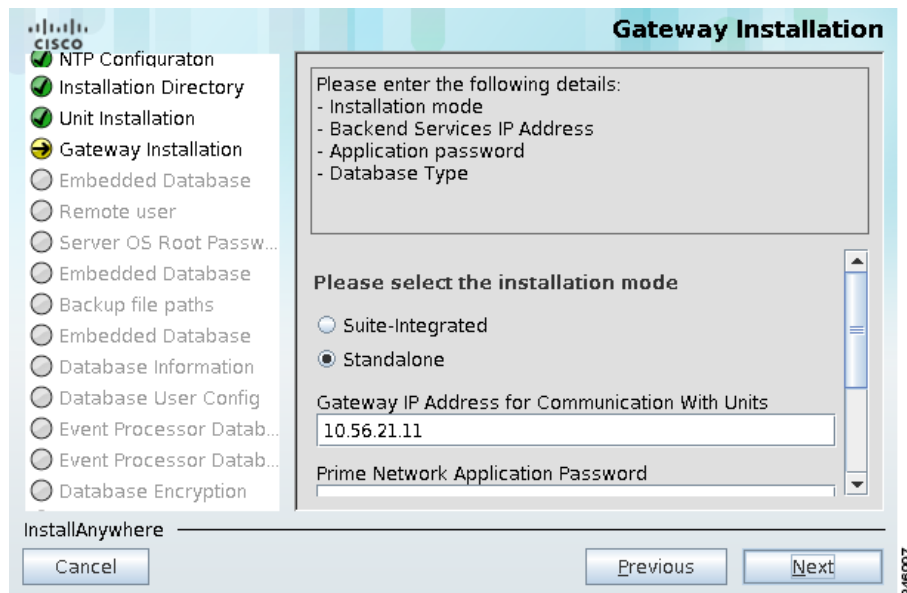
cisco

Gateway Installation

NTP Configuraton
Installation Directory
Unit Installation
Gateway Installation
Embedded Database
Remote user
Server OS Root Passw...
Embedded Database
Backup file paths
Embedded Database
Database Information
Database User Config
Event Processor Datab...
Event Processor Datab...
Database Encryption

Please enter the following details:
- Installation mode
- Backend Services IP Address
- Application password
- Database Type

Please select the installation mode

Suite-Integrated

Standalone

Gateway IP Address for Communication With Units

10.56.21.11

Prime Network Application Password

InstallAnywhere

Cancel

Previous

Next

246007